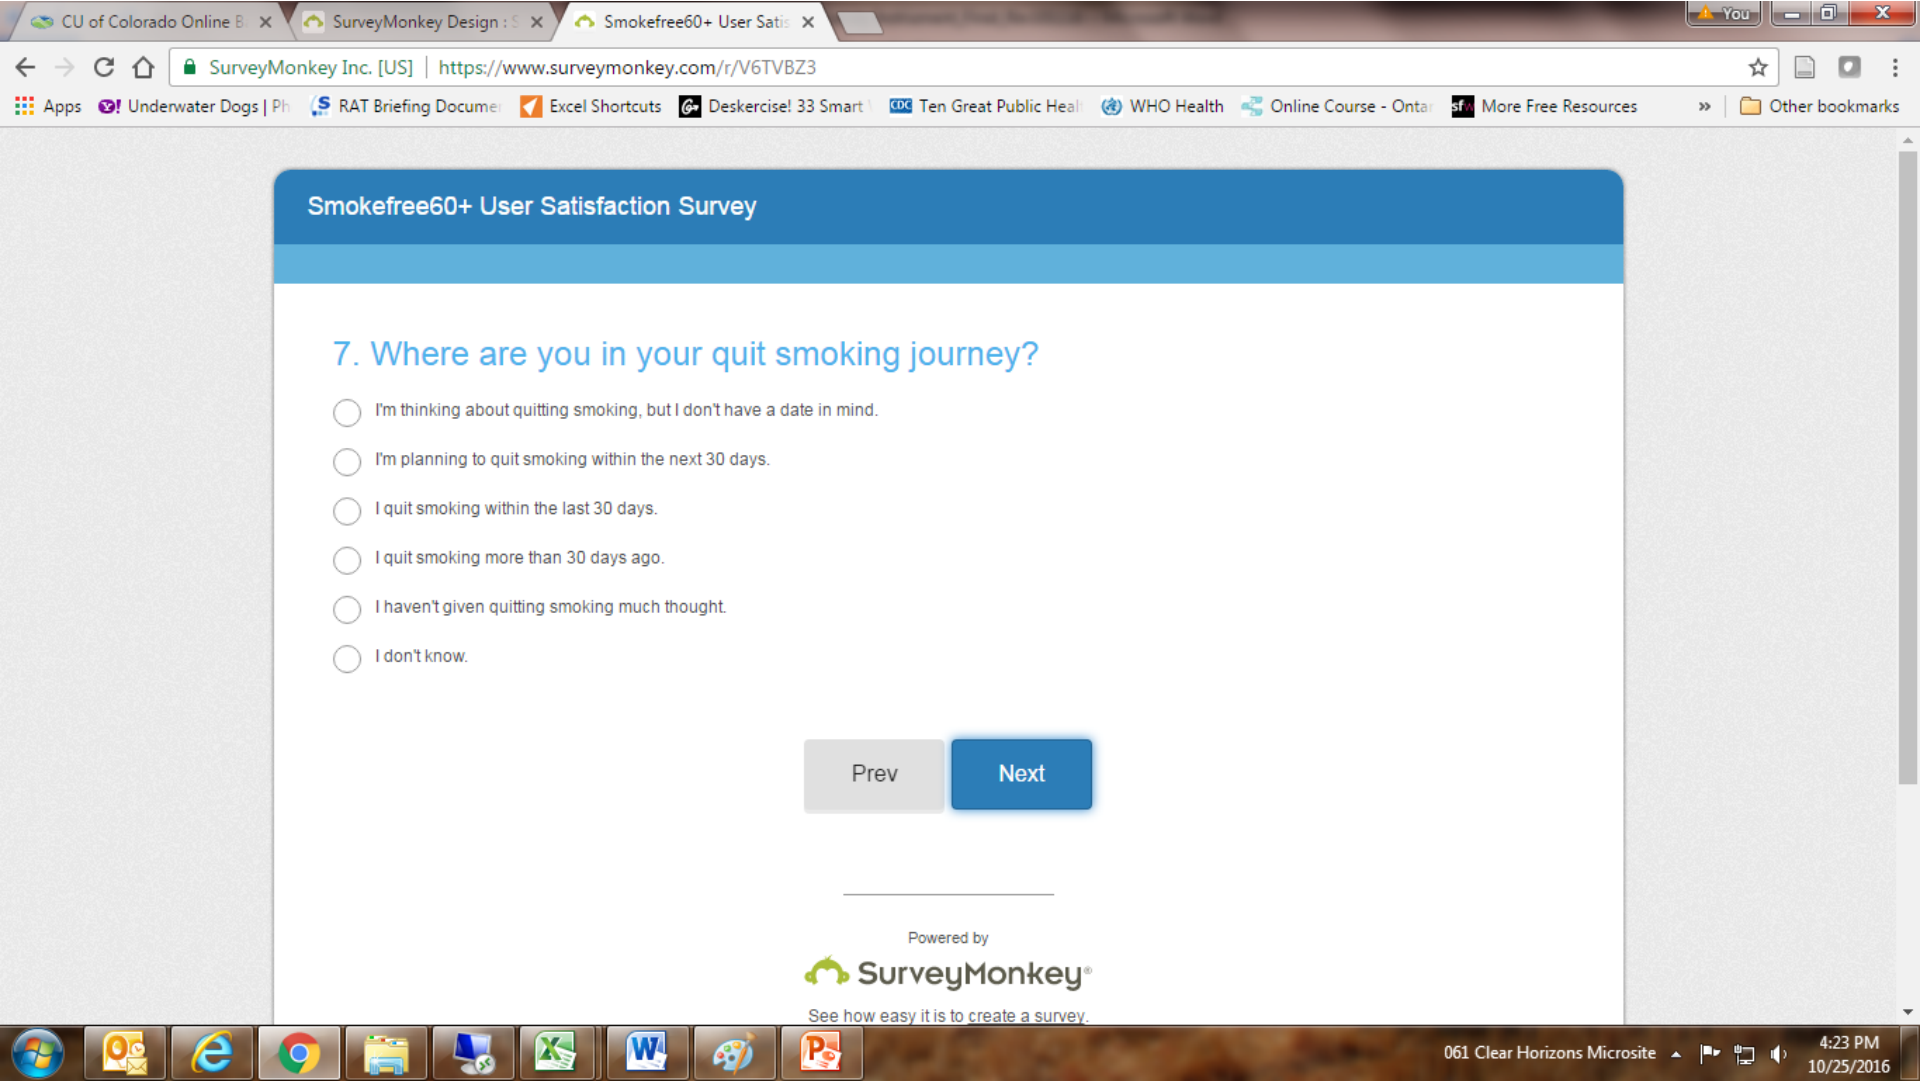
CU of Colorado Online B ×
SurveyMonkey Design : S ×
Smokefree60+ User Satis ×

You

SurveyMonkey Inc. [US] | https://www.surveymonkey.com/r/V6TVBZ3

Apps
Underwater Dogs | Ph
RAT Briefing Docume
Excel Shortcuts
Deskercise! 33 Smart
Ten Great Public Heal
WHO Health
Online Course - Onta
More Free Resources
»
Other bookmarks

Smokefree60+ User Satisfaction Survey

7. Where are you in your quit smoking journey?

I'm thinking about quitting smoking, but I don't have a date in mind.

I'm planning to quit smoking within the next 30 days.

I quit smoking within the last 30 days.

I quit smoking more than 30 days ago.

I haven't given quitting smoking much thought.

I don't know.

Prev
Next

Powered by
SurveyMonkey

See how easy it is to create a survey.

061 Clear Horizons Microsite
4:23 PM
10/25/2016